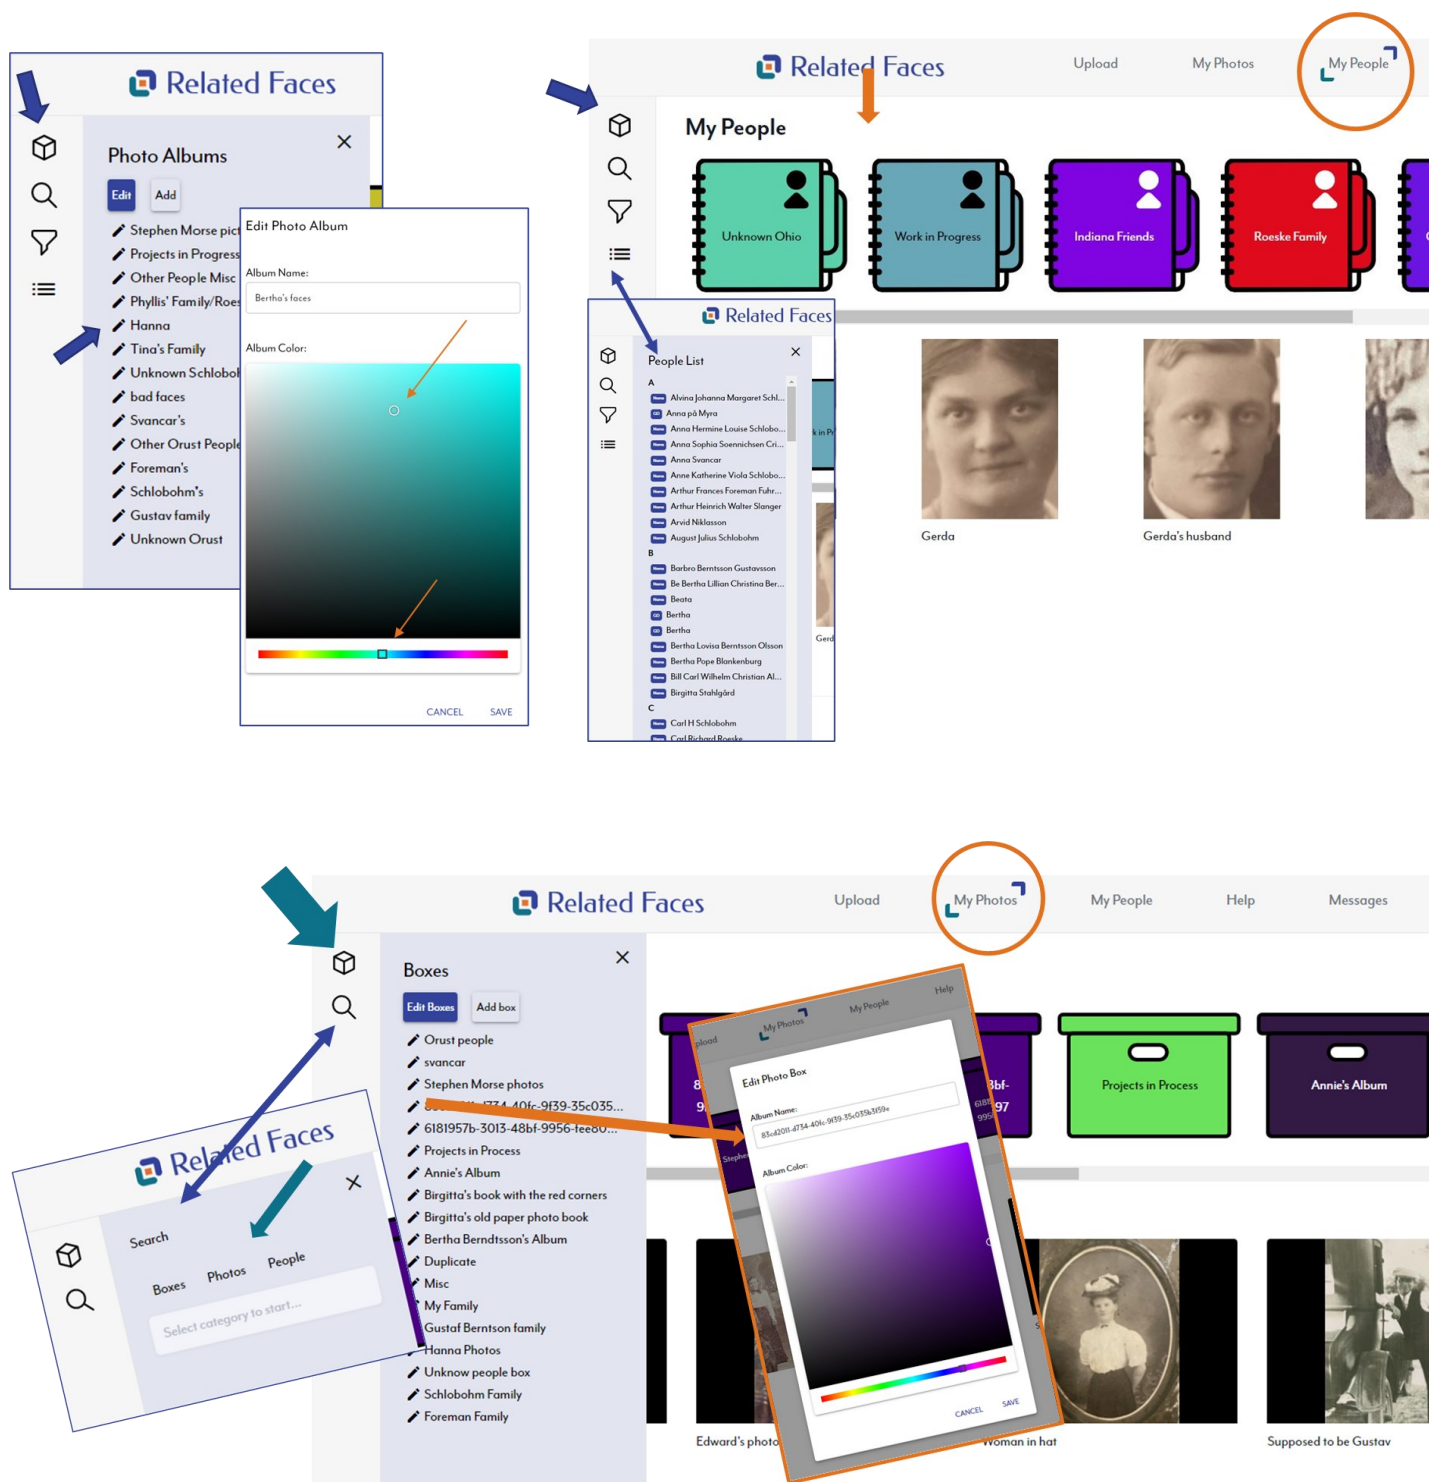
Related Faces

Photo Albums

Edit Add

Stephen Morse pict
Projects in Progress
Other People Misc
Phyllis' Family/Roes
Hanna
Tina's Family
Unknown Schlobol
bad faces
Svancar's
Other Orust People
Foreman's
Schlobohm's
Gustav family
Unknown Orust

Edit Photo Album

Album Name:

Bertha's faces

Album Color:

CANCEL SAVE

Related Faces Upload My Photos My People

My People

Unknown Ohio
Work in Progress
Indiana Friends
Roeske Family

Related Faces

People List

A
Alvina Johanna Margaret Schl...
Anna på Myra
Anna Hermine Louise Schlobo...
Anna Sophia Soennichsen Cri...
Anna Svancar
Anne Katherine Viola Schlobo...
Arthur Frances Foreman Fuhr...
Arthur Heinrich Walter Slanger
Arvid Niklasson
August Julius Schlobohm
B
Barbro Berntsson Gustavsson
Be Bertha Lillian Christina Ber...
Beata
Bertha
Bertha
Bertha Lovisa Berntsson Olsson
Bertha Pope Blankenburg
Bill Carl Wilhelm Christian Al...
Birgitta Stahlgård
C
Carl H Schlobohm
Carl Richard Roeske

Gerda
Gerda's husband

Related Faces Upload My Photos My People Help Messages

Boxes

Edit Boxes Add box

Orust people
svancar
Stephen Morse photos
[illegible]-4734-40fc-9f39-35c035...
6181957b-3013-48bf-9956-fee80...
Projects in Process
Annie's Album
Birgitta's book with the red corners
Birgitta's old paper photo book
Bertha Berndtsson's Album
Duplicate
Misc
My Family
Gustaf Berntson family
Hanna Photos
Unknow people box
Schlobohm Family
Foreman Family

Projects in Process
Annie's Album

Related Faces

Search

Boxes Photos People

Select category to start...

pload My Photos My People Help

Edit Photo Box

Album Name:

83c4201l-d734-40fc-9f39-35c035b3f59e

Album Color:

CANCEL SAVE

Edward's photo
Woman in hat
Supposed to be Gustav